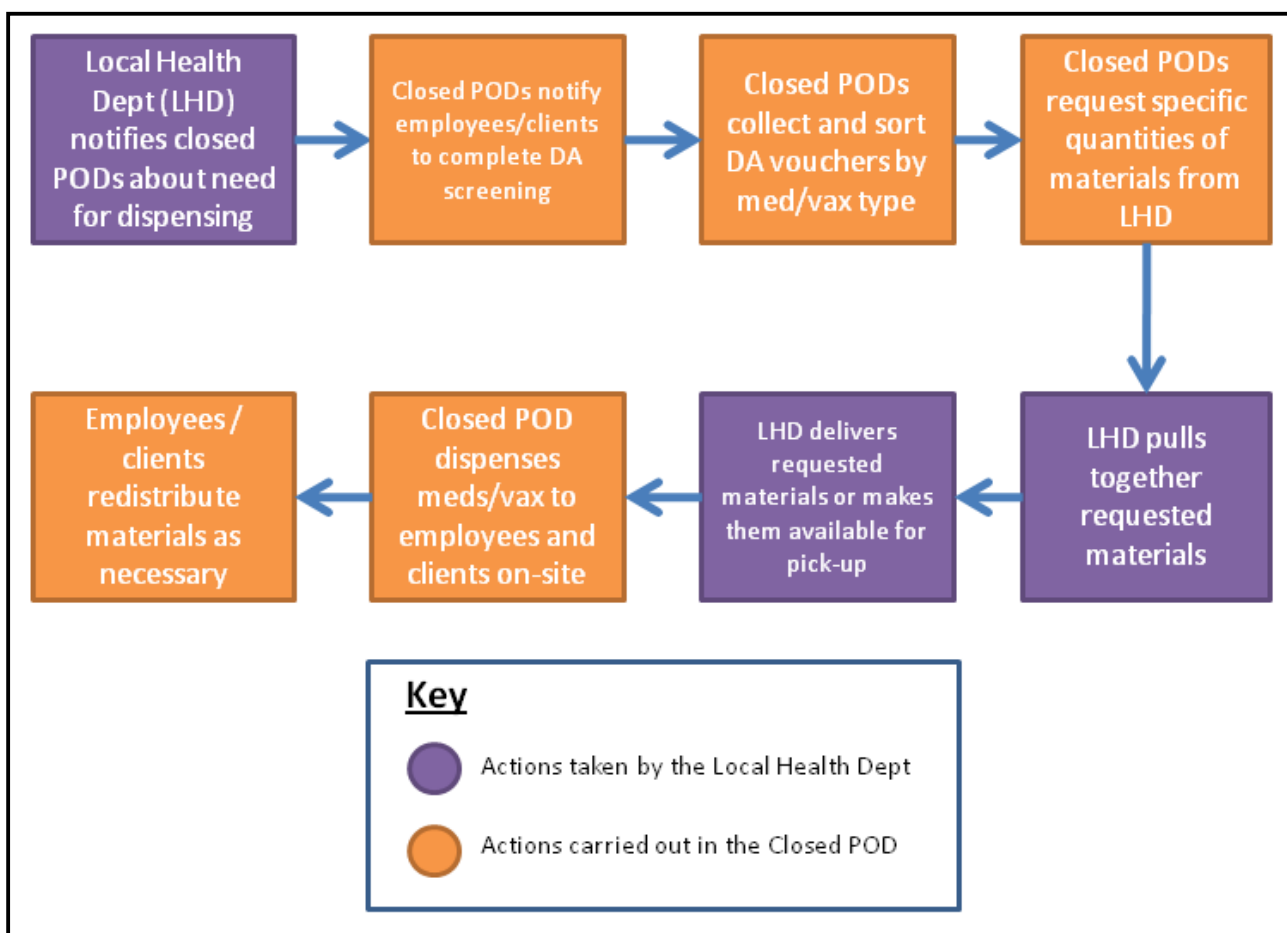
Local Health Dept (LHD) notifies closed PODs about need for dispensing

Closed PODs notify employees/clients to complete DA screening

Closed PODs collect and sort DA vouchers by med/vax type

Closed PODs request specific quantities of materials from LHD

LHD pulls together requested materials

LHD delivers requested materials or makes them available for pick-up

Closed POD dispenses meds/vax to employees and clients on-site

Employees / clients redistribute materials as necessary

Key

Actions taken by the Local Health Dept

Actions carried out in the Closed POD